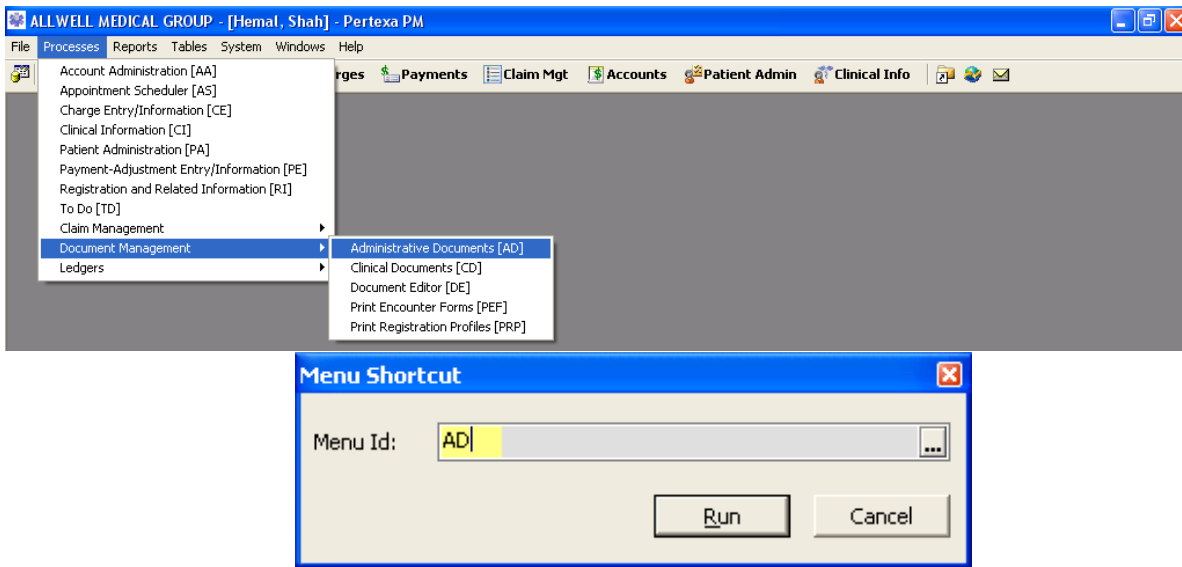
ALLWELL MEDICAL GROUP - [Hemal, Shah] - Pertexa PM

File Processes Reports Tables System Windows Help

rges Payments Claim Mgt Accounts Patient Admin Clinical Info

Account Administration [AA]
Appointment Scheduler [AS]
Charge Entry/Information [CE]
Clinical Information [CI]
Patient Administration [PA]
Payment-Adjustment Entry/Information [PE]
Registration and Related Information [RI]
To Do [TD]
Claim Management
Document Management
Ledgers

Administrative Documents [AD]
Clinical Documents [CD]
Document Editor [DE]
Print Encounter Forms [PEF]
Print Registration Profiles [PRP]

Menu Shortcut

Menu Id: AD ...

Run Cancel